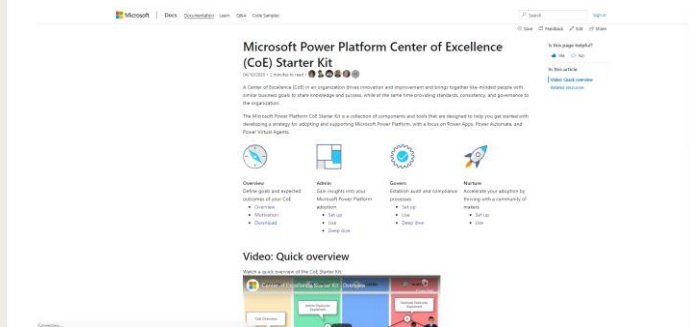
Microsoft | Docs Documentation Learn Q&A Code Samples

Search

Sign in

Save Feedback Edit Share

Microsoft Power Platform Center of Excellence (CoE) Starter Kit

04/15/2022 • 2 minutes to read

A Center of Excellence (CoE) in an organization drives innovation and improvement and brings together like-minded people with similar business goals to share knowledge and success, while at the same time providing standards, consistency, and governance to the organization.

The Microsoft Power Platform CoE Starter Kit is a collection of components and tools that are designed to help you get started with developing a strategy for adopting and supporting Microsoft Power Platform, with a focus on Power Apps, Power Automate, and Power Virtual Agents.

Is this page helpful?

Yes No

In this article

Video: Quick overview

Related resources

Overview
Define goals and expected outcomes of your CoE
• Overview
• Motivation
• Download

Admin
Gain insights into your Microsoft Power Platform adoption
• Set up
• Use
• Deep dive

Govern
Establish audit and compliance processes
• Set up
• Use
• Deep dive

Nurture
Accelerate your adoption by thriving with a community of makers
• Set up
• Use

Video: Quick overview

Watch a quick overview of the CoE Starter Kit.

Center of Excellence Starter Kit Overview

Connecting...